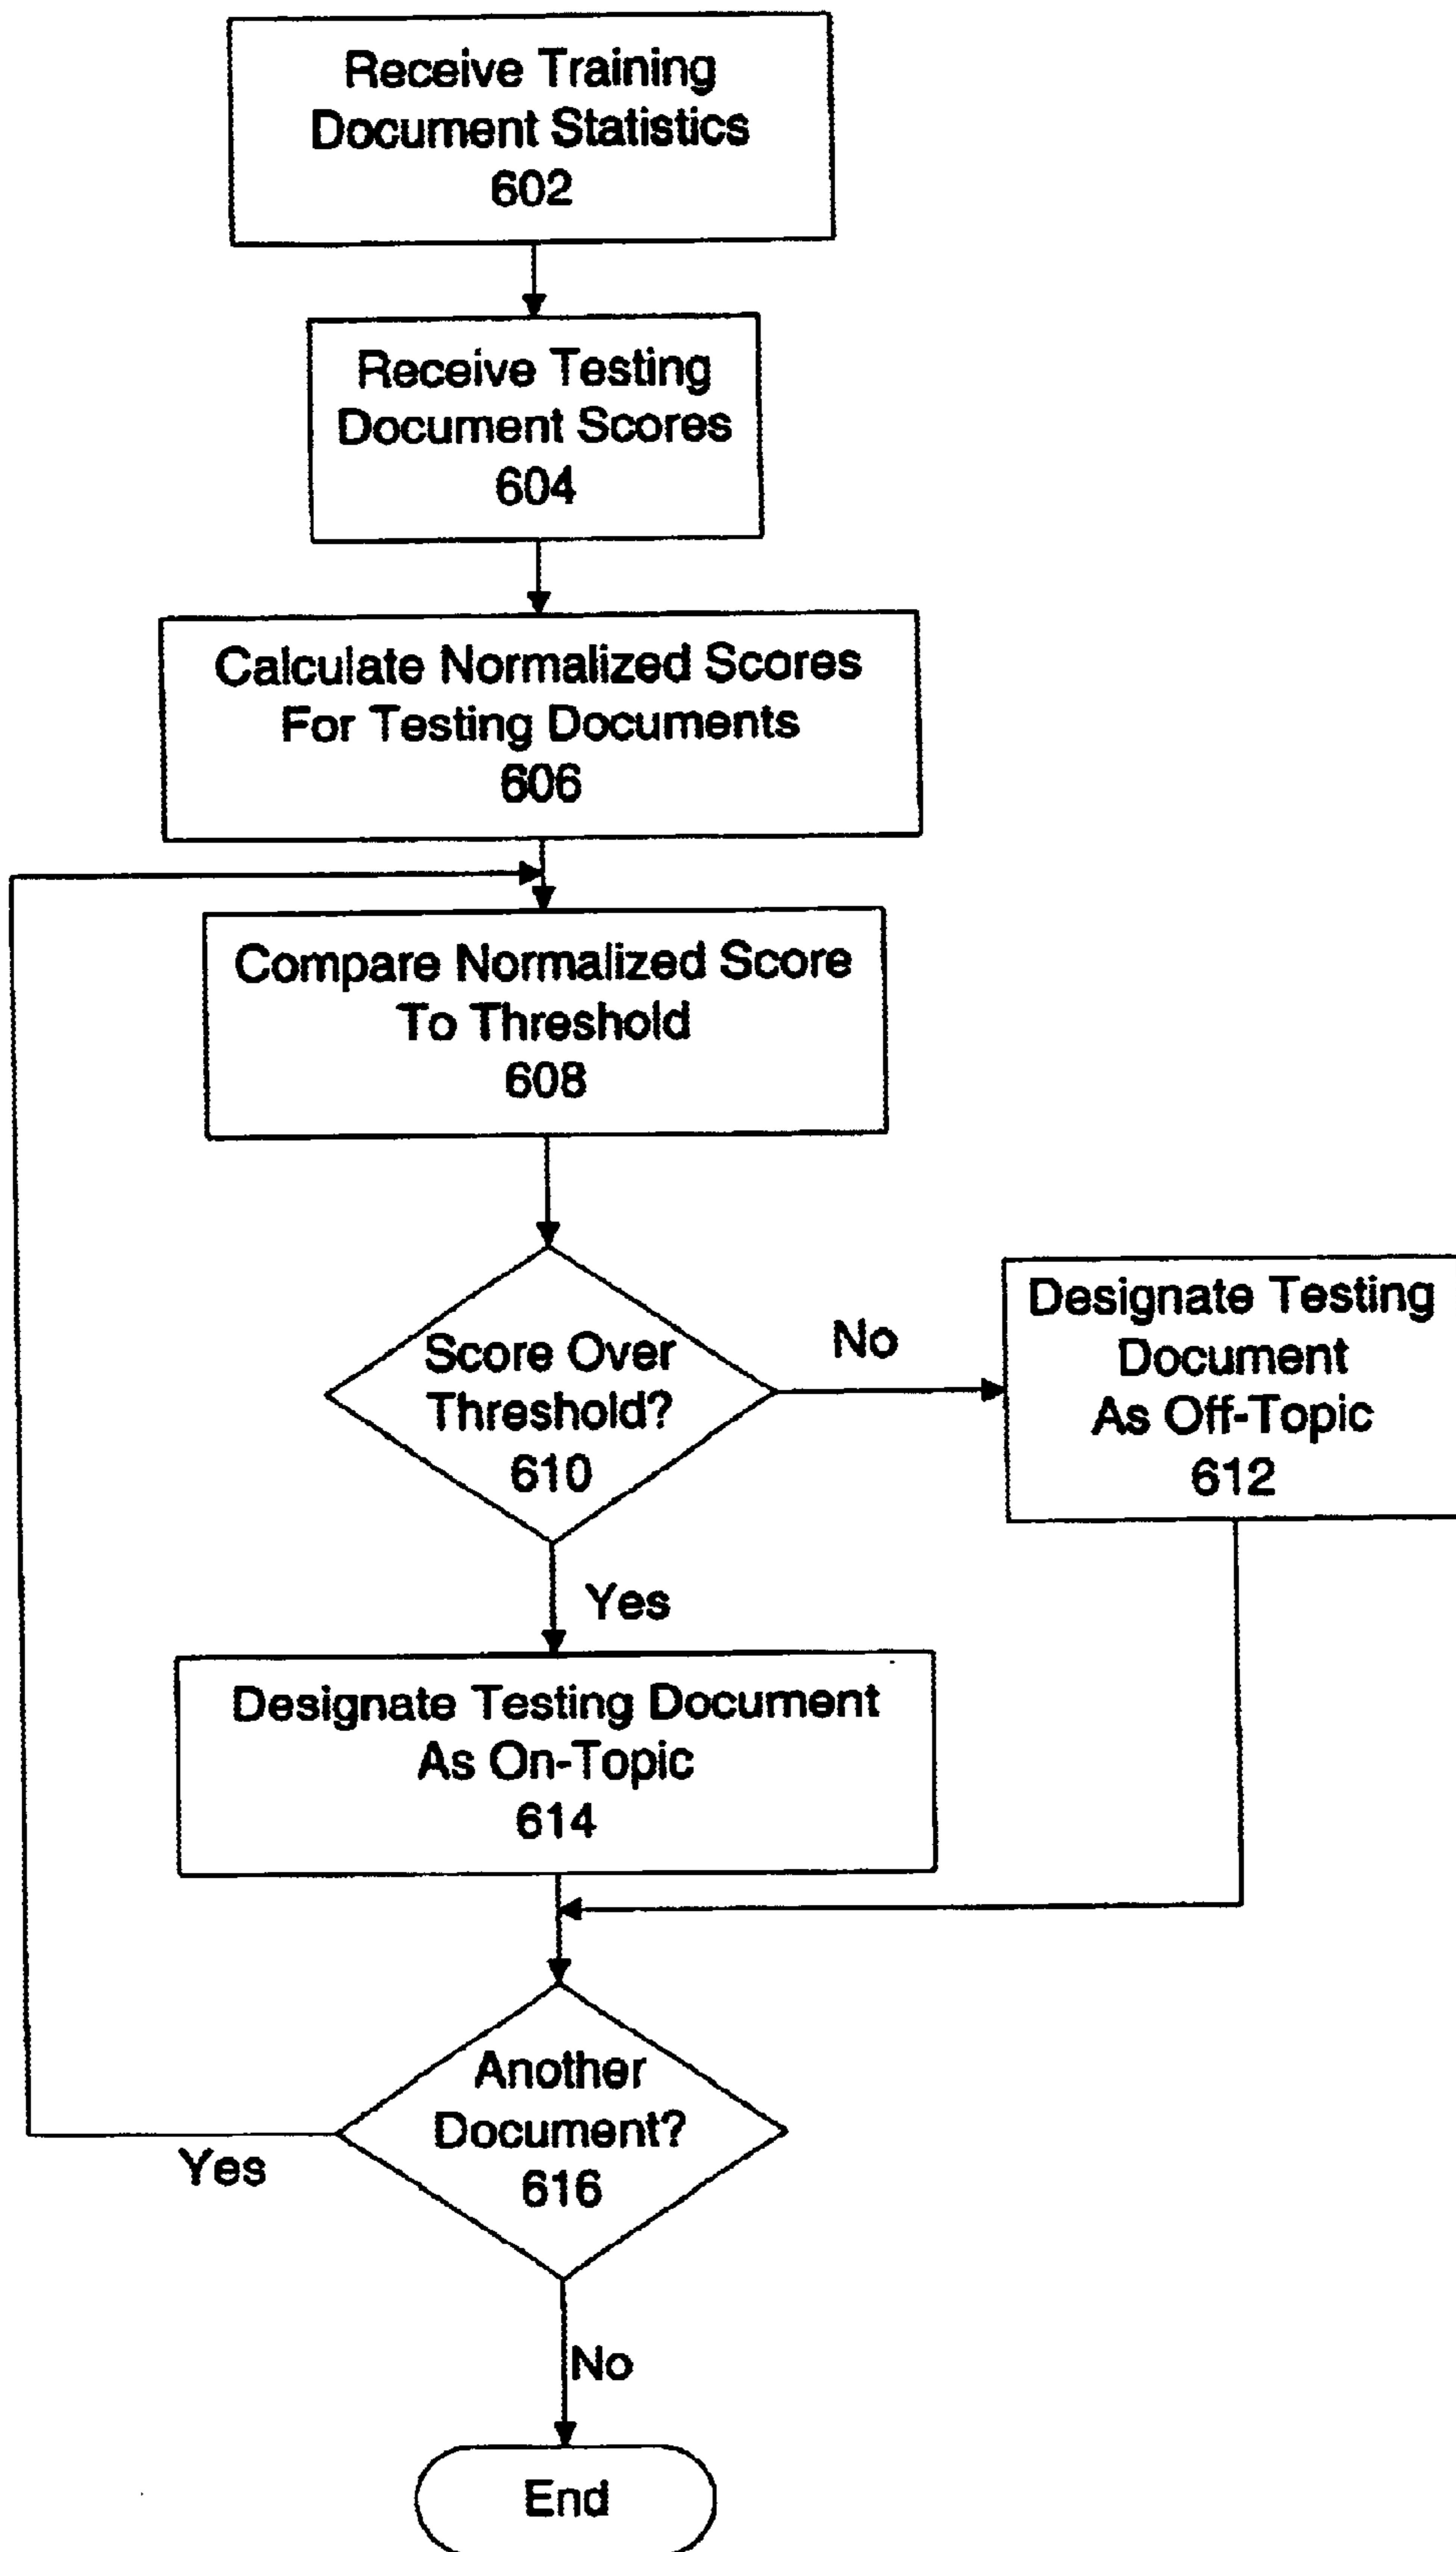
Receive Training Document Statistics 602

Receive Testing Document Scores 604

Calculate Normalized Scores For Testing Documents 606

Compare Normalized Score To Threshold 608

Score Over Threshold? 610

No

Designate Testing Document As Off-Topic 612

Yes

Designate Testing Document As On-Topic 614

Another Document? 616

Yes

No

End